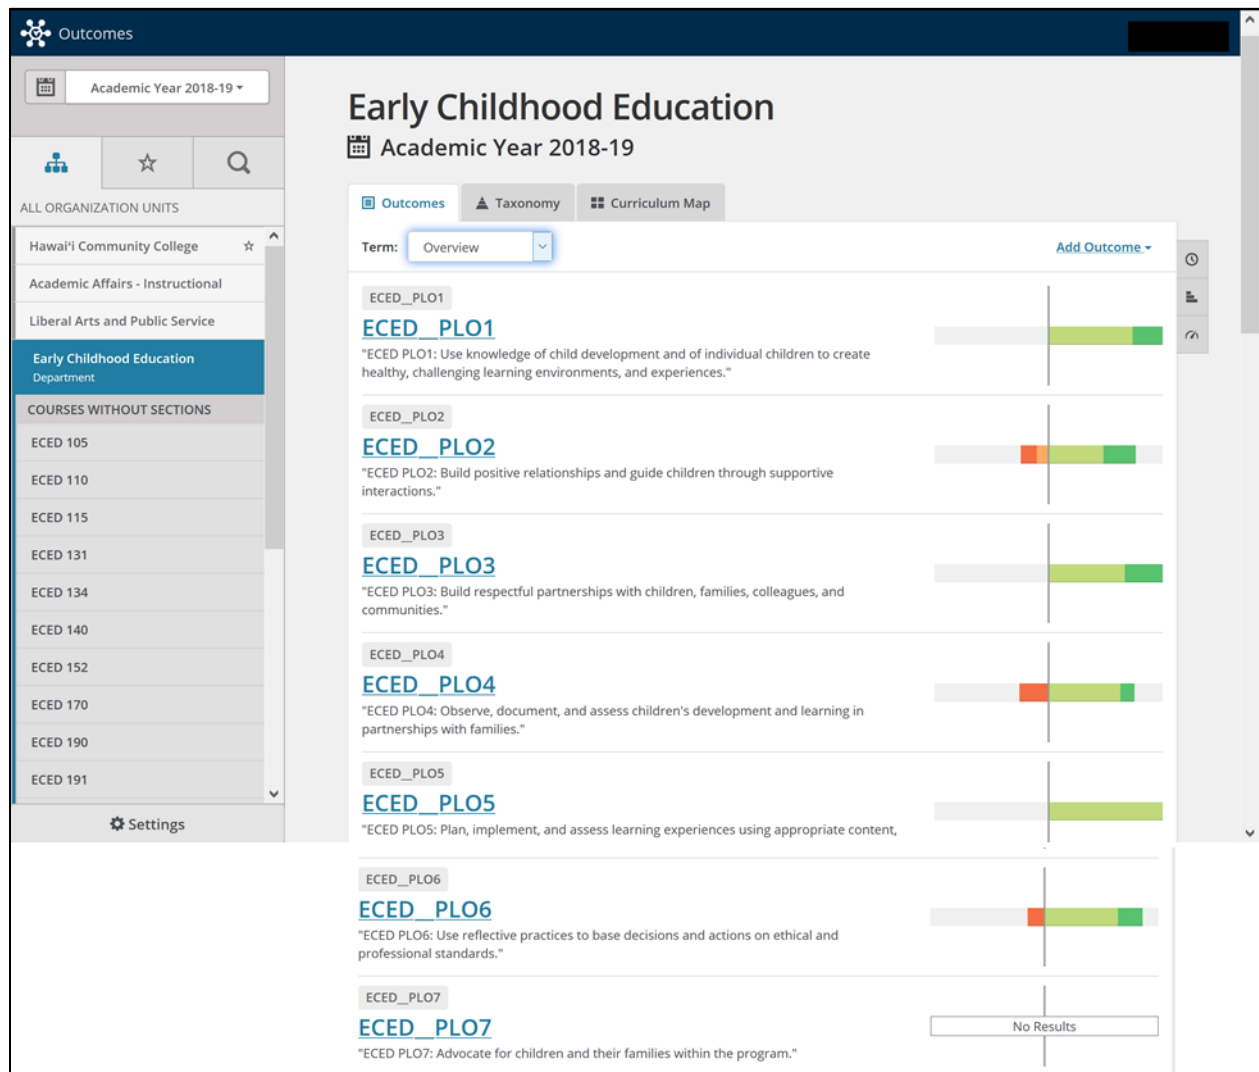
Outcomes

Academic Year 2018-19

ALL ORGANIZATION UNITS

Hawai'i Community College

Academic Affairs - Instructional

Liberal Arts and Public Service

Early Childhood Education
Department

COURSES WITHOUT SECTIONS

ECED 105

ECED 110

ECED 115

ECED 131

ECED 134

ECED 140

ECED 152

ECED 170

ECED 190

ECED 191

Settings

Early Childhood Education

Academic Year 2018-19

Outcomes Taxonomy Curriculum Map

Term: Overview

Add Outcome

ECED_PLO1

ECED_PLO1

"ECED PLO1: Use knowledge of child development and of individual children to create healthy, challenging learning environments, and experiences."

ECED_PLO2

ECED_PLO2

"ECED PLO2: Build positive relationships and guide children through supportive interactions."

ECED_PLO3

ECED_PLO3

"ECED PLO3: Build respectful partnerships with children, families, colleagues, and communities."

ECED_PLO4

ECED_PLO4

"ECED PLO4: Observe, document, and assess children's development and learning in partnerships with families."

ECED_PLO5

ECED_PLO5

"ECED PLO5: Plan, implement, and assess learning experiences using appropriate content,

ECED_PLO6

ECED_PLO6

"ECED PLO6: Use reflective practices to base decisions and actions on ethical and professional standards."

ECED_PLO7

ECED_PLO7

"ECED PLO7: Advocate for children and their families within the program."

No Results